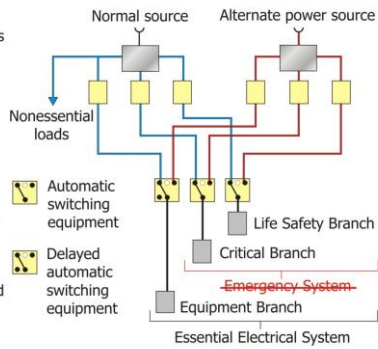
s

Normal source

Alternate power source

Nonessential loads

Automatic switching equipment

Delayed automatic switching equipment

d

Life Safety Branch

Critical Branch

Emergency System

Equipment Branch

Essential Electrical System